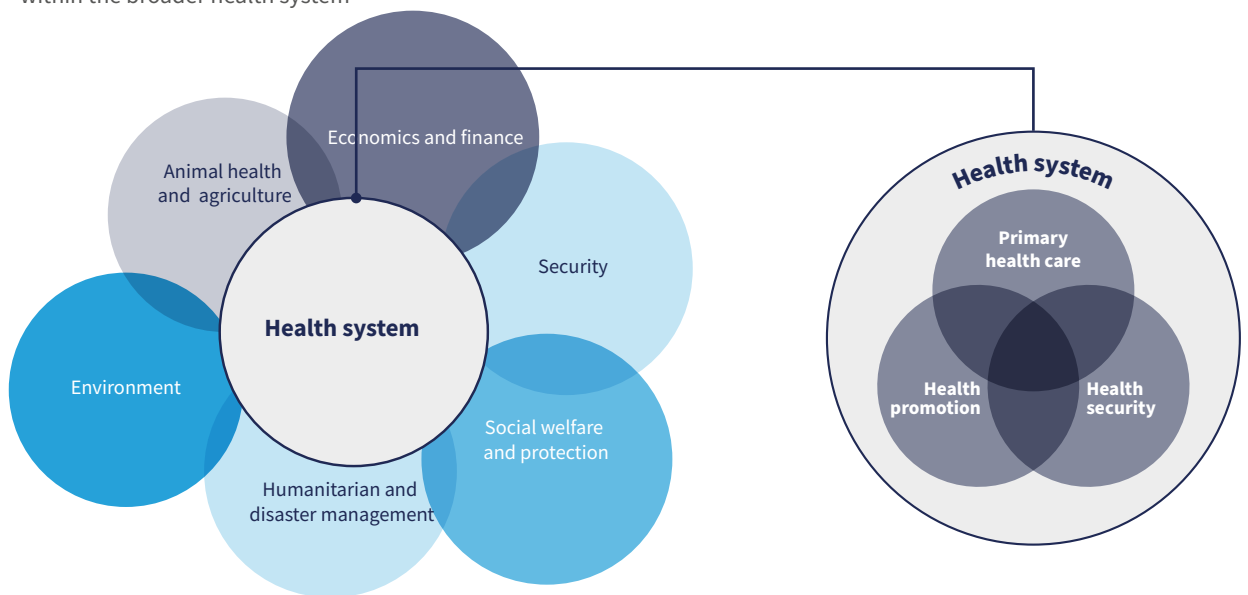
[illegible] the broader health system

Economics and finance

Animal health and agriculture

Security

Health system

Environment

Social welfare and protection

Humanitarian and disaster management

Health system

Primary health care

Health promotion

Health security